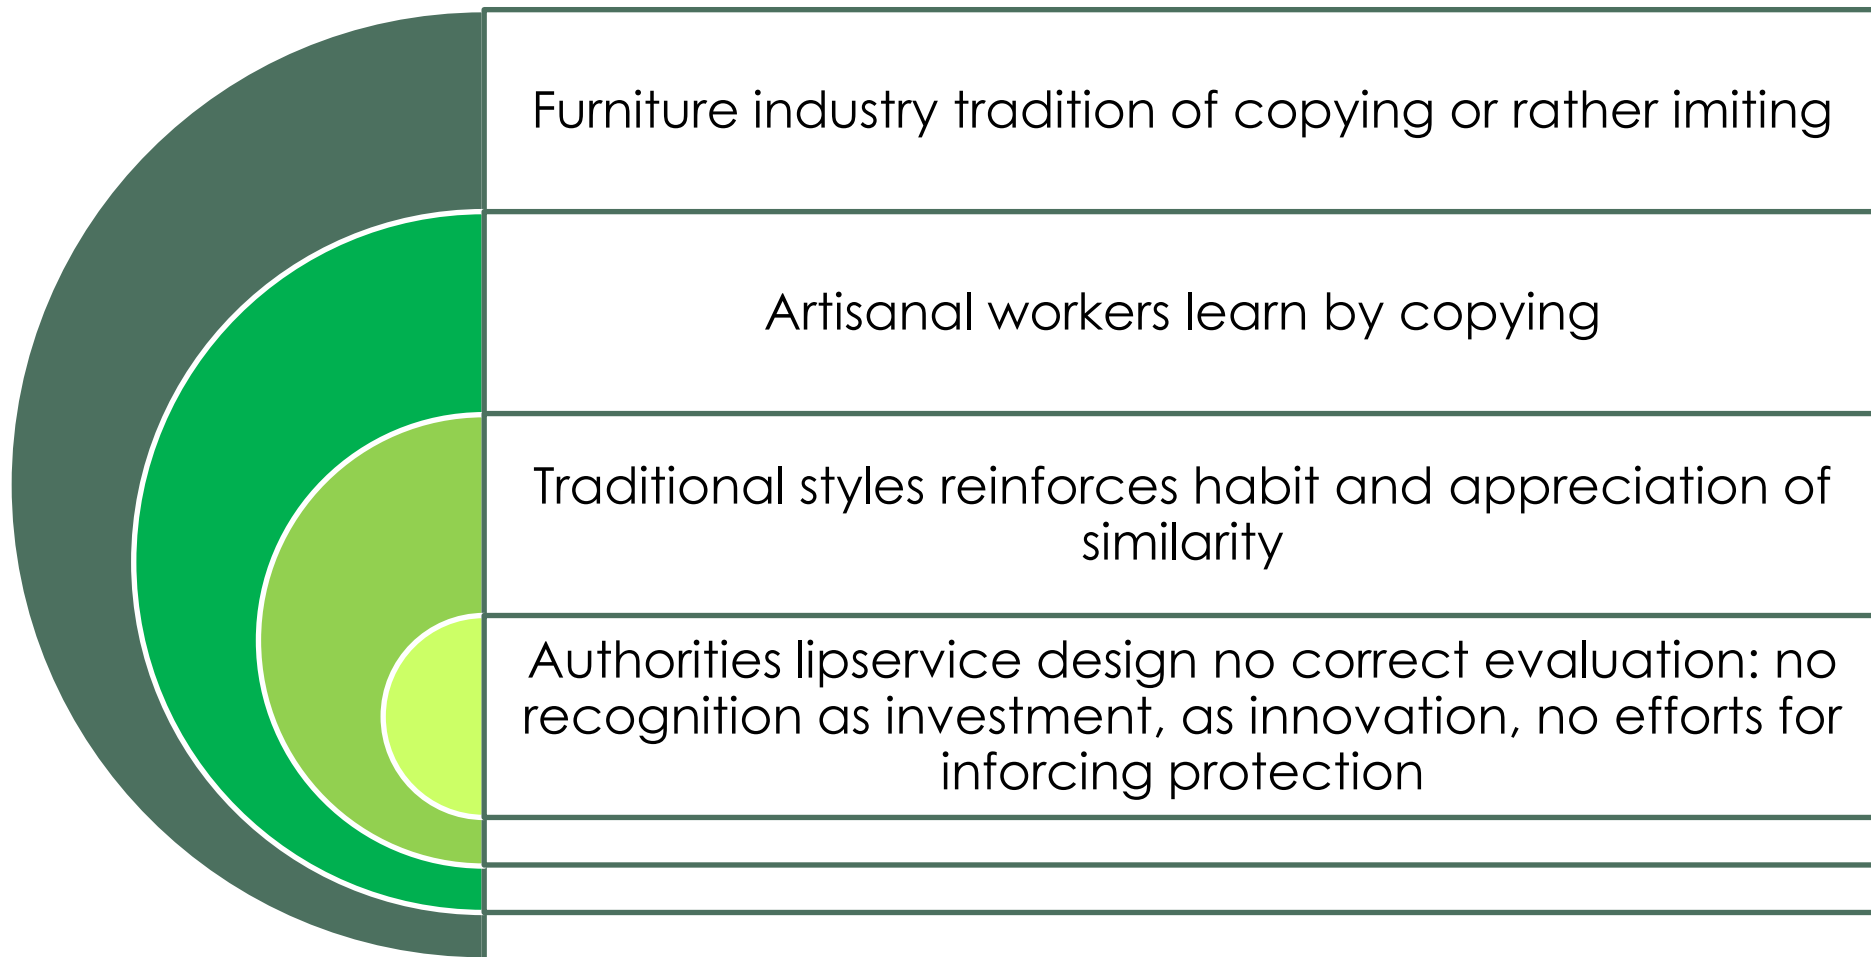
Furniture industry tradition of copying or rather imiting

Artisanal workers learn by copying

Traditional styles reinforces habit and appreciation of similarity

Authorities lipservice design no correct evaluation: no recognition as investment, as innovation, no efforts for inforcing protection